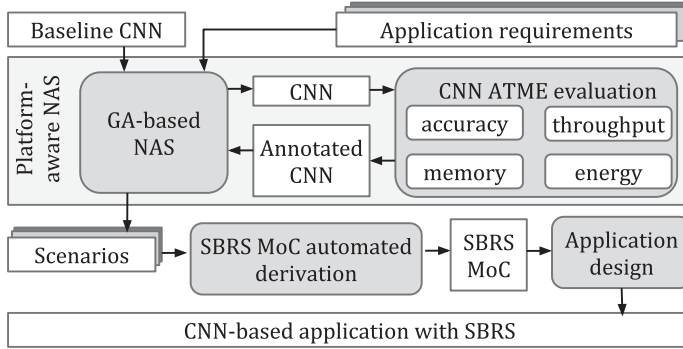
Baseline CNN

Application requirements

Platform-aware NAS

GA-based NAS

CNN

CNN ATME evaluation

accuracy

throughput

memory

energy

Annotated CNN

Scenarios

SBRS MoC automated derivation

SBRS MoC

Application design

CNN-based application with SBRS